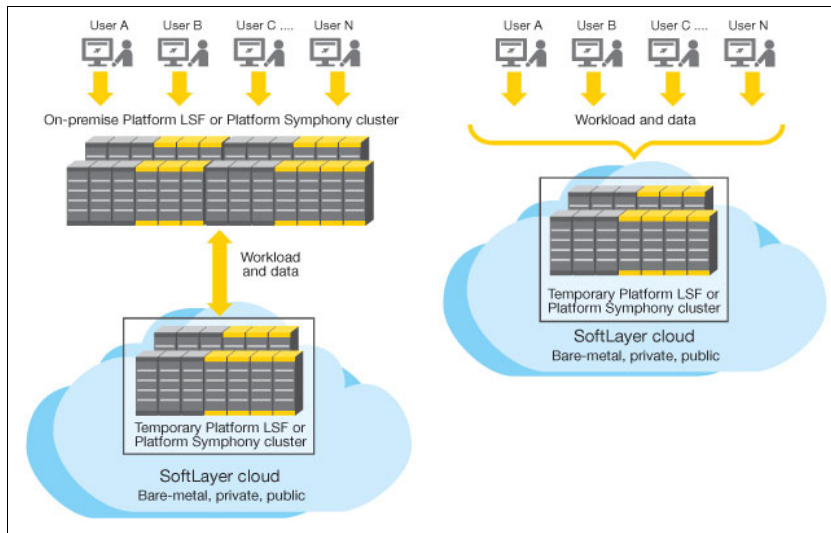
User A User B User C .... User N

On-premise Platform LSF or Platform Symphony cluster

Workload and data

Temporary Platform LSF or Platform Symphony cluster

SoftLayer cloud
Bare-metal, private, public

User A User B User C .... User N

Workload and data

Temporary Platform LSF or Platform Symphony cluster

SoftLayer cloud
Bare-metal, private, public